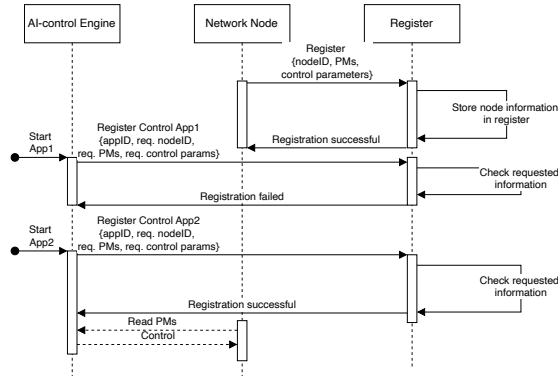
AI-control Engine

Network Node

Register

Register {nodeID, PMs, control parameters}

Store node information in register

Registration successful

Start App1

Register Control App1 {appID, req. nodeID, req. PMs, req. control params}

Check requested information

Registration failed

Start App2

Register Control App2 {appID, req. nodeID, req. PMs, req. control params}

Check requested information

Registration successful

Read PMs

Control